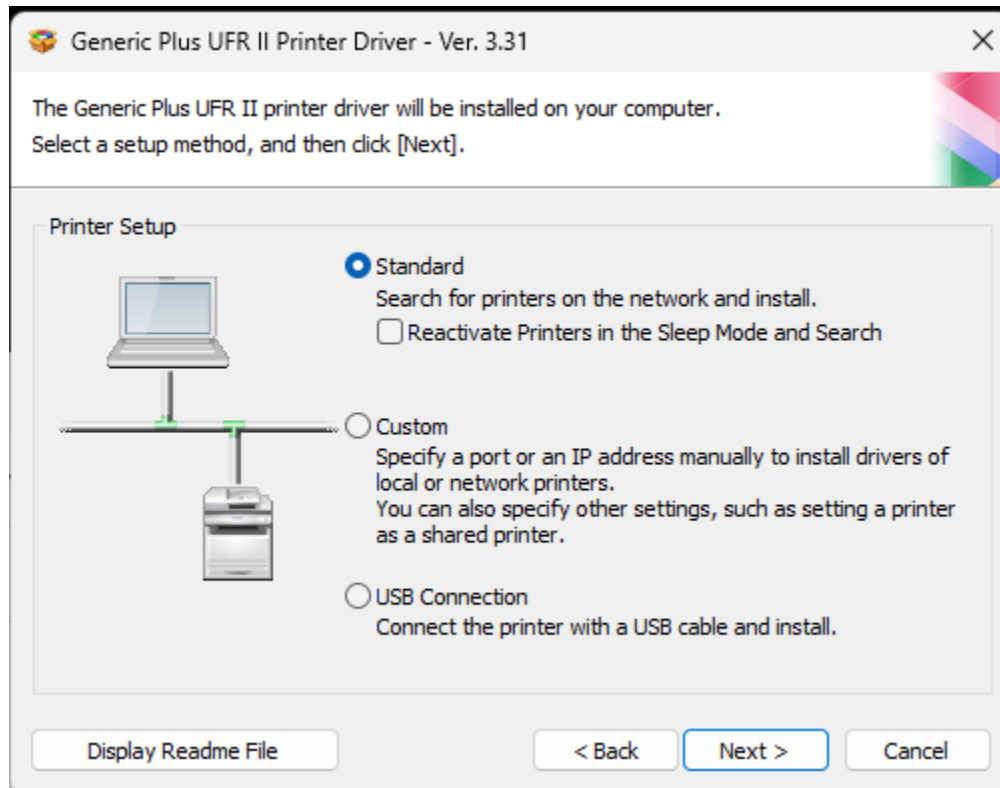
Generic Plus UFR II Printer Driver - Ver. 3.31

×

The Generic Plus UFR II printer driver will be installed on your computer.
Select a setup method, and then click [Next].

Printer Setup

Standard
Search for printers on the network and install.
Reactivate Printers in the Sleep Mode and Search

Custom
Specify a port or an IP address manually to install drivers of local or network printers.
You can also specify other settings, such as setting a printer as a shared printer.

USB Connection
Connect the printer with a USB cable and install.

Display Readme File

< Back

Next >

Cancel